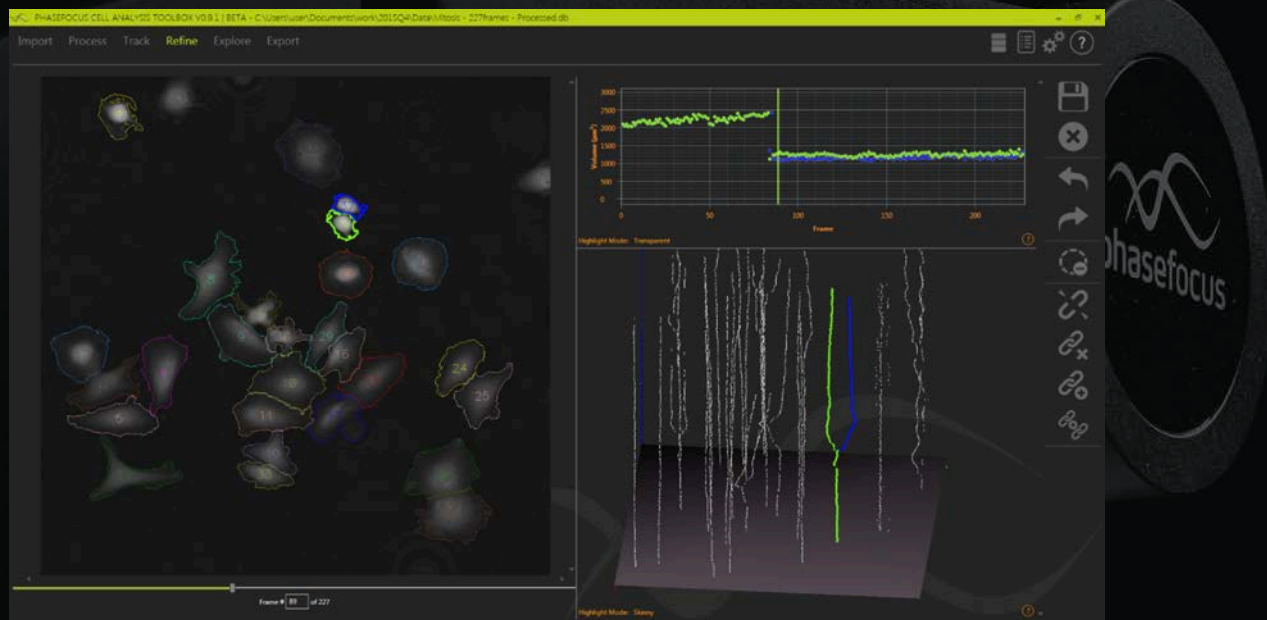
PHASEFOCUS CELL ANALYSIS TOOLBOX V0.9.1 | BETA - C:\Users\user\Documents\work\2015Q4\Data\Mitosis - 227frames - Processed.db

Import Process Track Refine Explore Export

3000
2500
2000
1500
1000
500
0

Volume [µm³]

0 50 100 150 200

Frame

Highlight Mode: Transparent

9
16
24
10
25
11
5

Frame # 89 of 227

Highlight Mode: Skinny

phasefocus